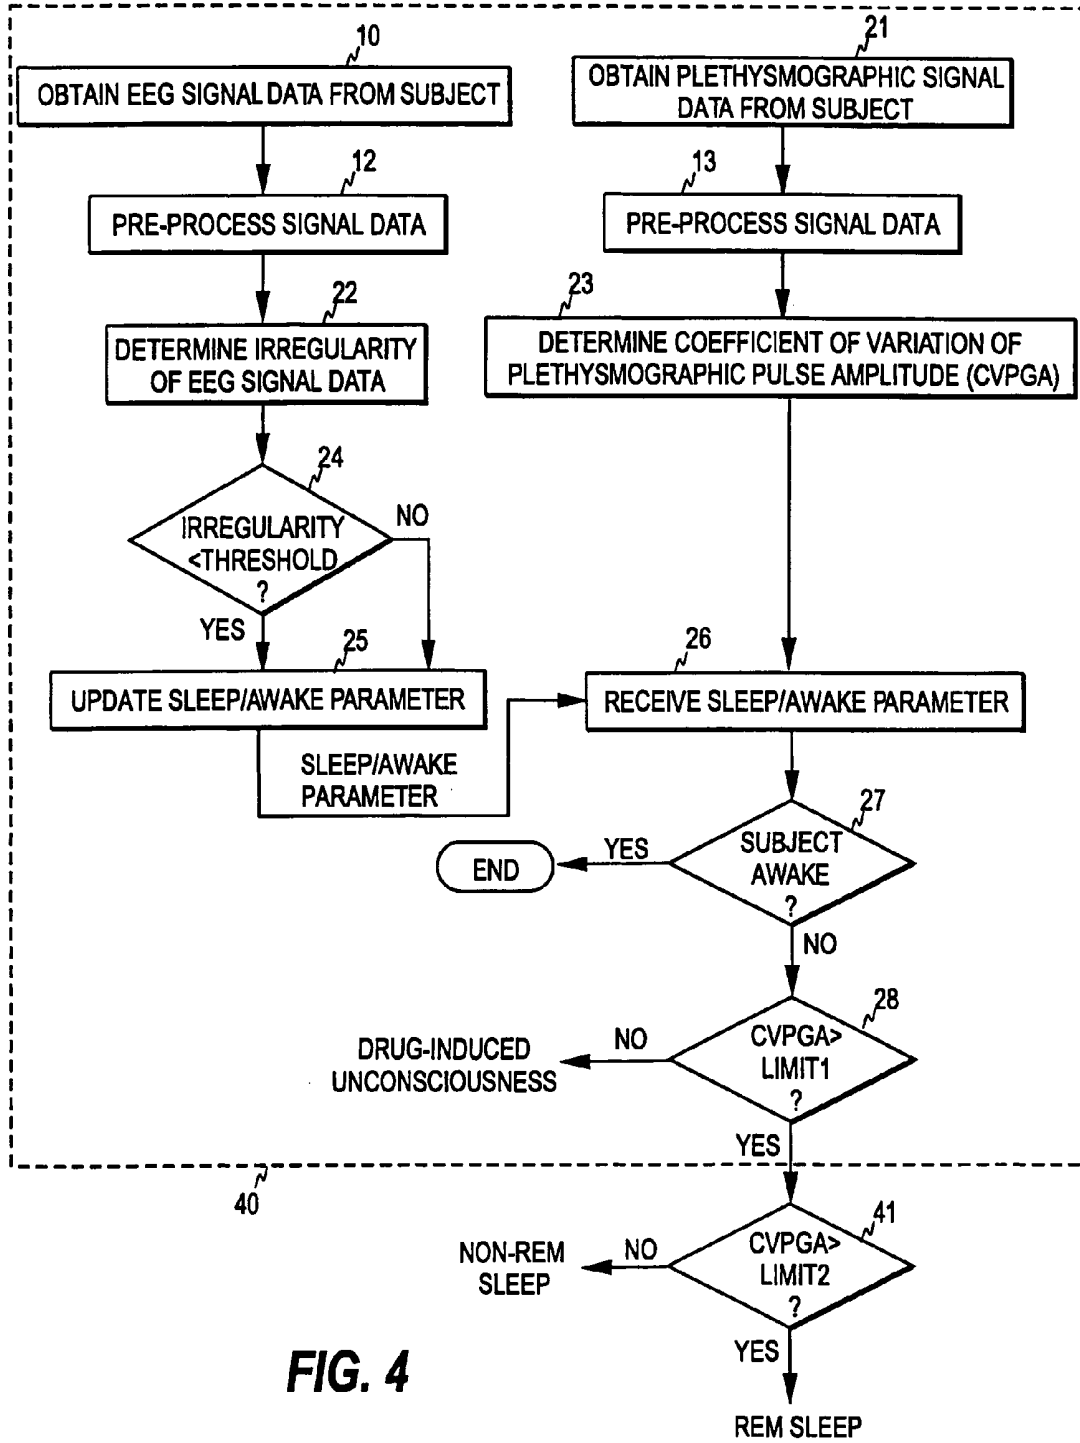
10
OBTAIN EEG SIGNAL DATA FROM SUBJECT

21
OBTAIN PLETHYSMOGRAPHIC SIGNAL DATA FROM SUBJECT

12
PRE-PROCESS SIGNAL DATA

13
PRE-PROCESS SIGNAL DATA

22
DETERMINE IRREGULARITY OF EEG SIGNAL DATA

23
DETERMINE COEFFICIENT OF VARIATION OF PLETHYSMOGRAPHIC PULSE AMPLITUDE (CVPGA)

24
IRREGULARITY <THRESHOLD ?

NO

YES

25
UPDATE SLEEP/AWAKE PARAMETER

26
RECEIVE SLEEP/AWAKE PARAMETER

SLEEP/AWAKE PARAMETER

27
SUBJECT AWAKE ?

YES

END

NO

28
CVPGA> LIMIT1 ?

NO

DRUG-INDUCED UNCONSCIOUSNESS

YES

40

41
CVPGA> LIMIT2 ?

NO

NON-REM SLEEP

YES

REM SLEEP

FIG. 4